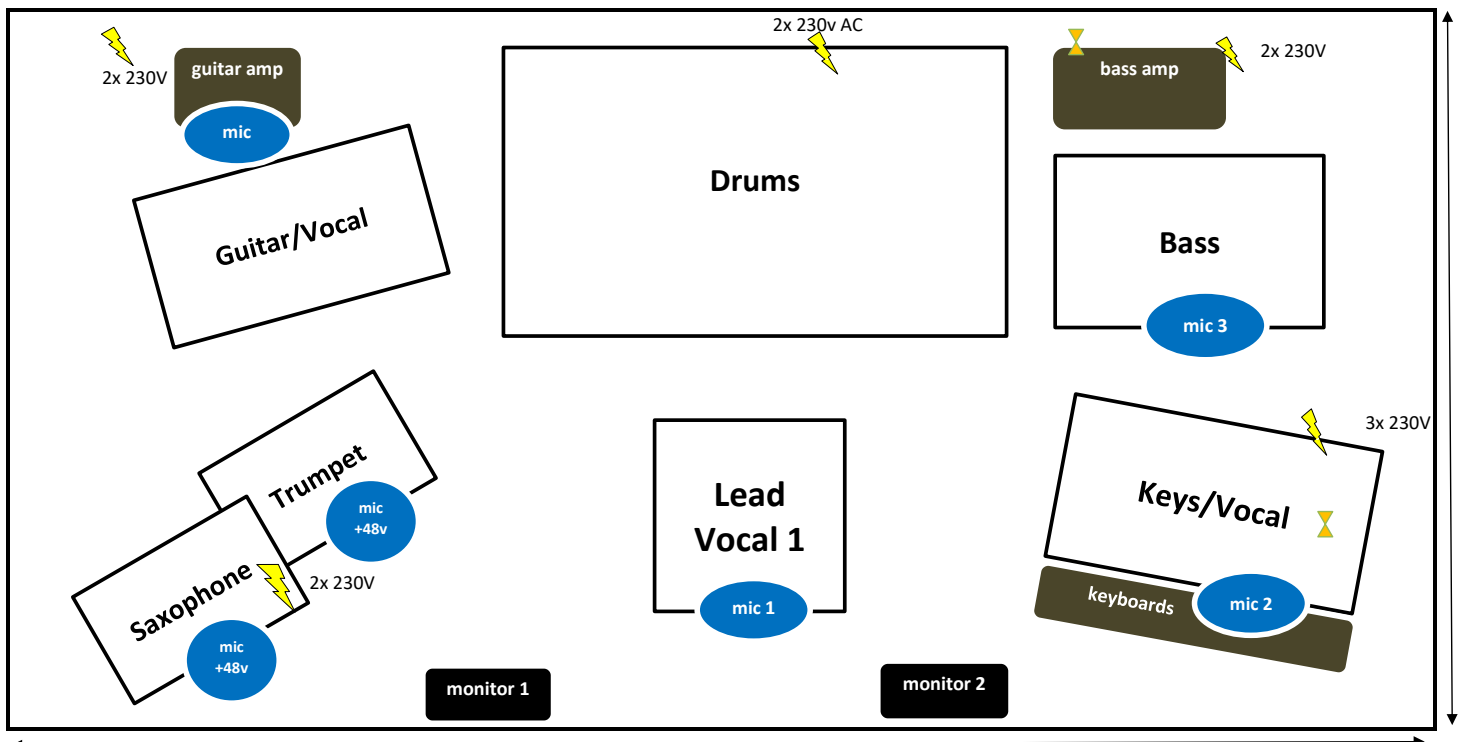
2x 230V
guitar amp
mic
Guitar/Vocal

2x 230v AC
Drums

bass amp
2x 230V
Bass
mic 3

Trumpet
mic
+48v

Saxophone
2x 230V
mic
+48v

Lead
Vocal 1
mic 1

3x 230V
Keys/Vocal
keyboards
mic 2

monitor 1
monitor 2